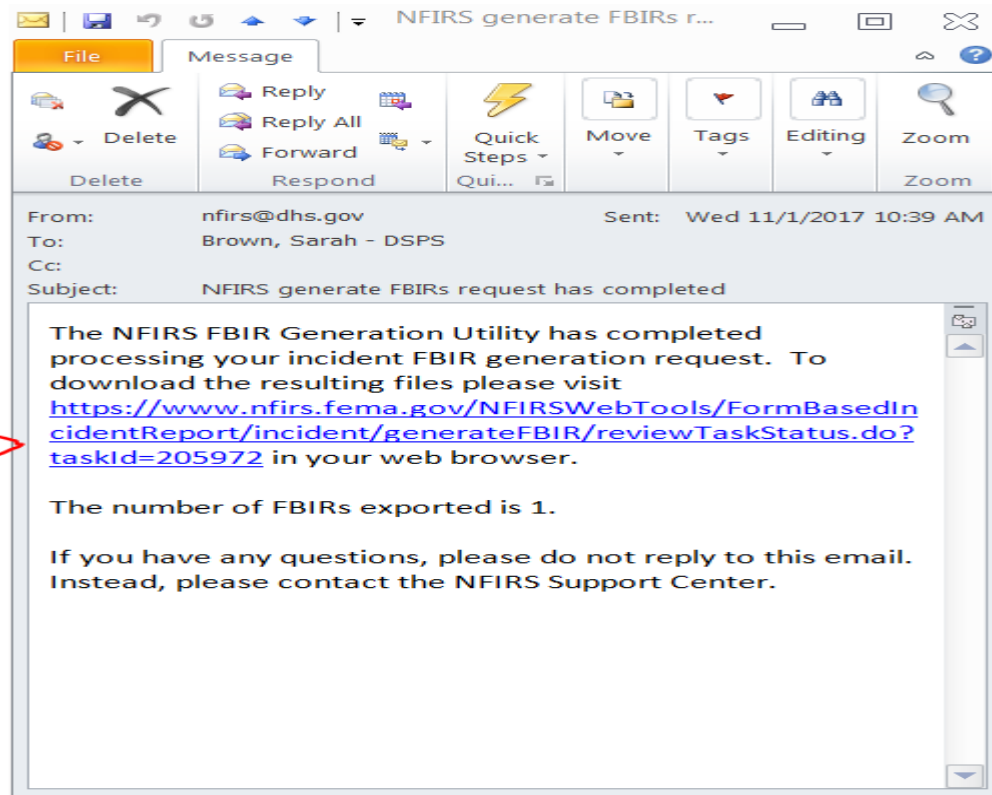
NFIRS generate FBIRs r...

File
Message

Delete
Delete

Reply
Reply All
Forward
Respond

Quick Steps
Qui...

Move

Tags

Editing

Zoom
Zoom

From: nfirs@dhs.gov
Sent: Wed 11/1/2017 10:39 AM
To: Brown, Sarah - DSPS
Cc:
Subject: NFIRS generate FBIRs request has completed

The NFIRS FBIR Generation Utility has completed processing your incident FBIR generation request. To download the resulting files please visit https://www.nfirs.fema.gov/NFIRSWebTools/FormBasedIncidentReport/incident/generateFBIR/reviewTaskStatus.do?taskId=205972 in your web browser.

The number of FBIRs exported is 1.

If you have any questions, please do not reply to this email. Instead, please contact the NFIRS Support Center.